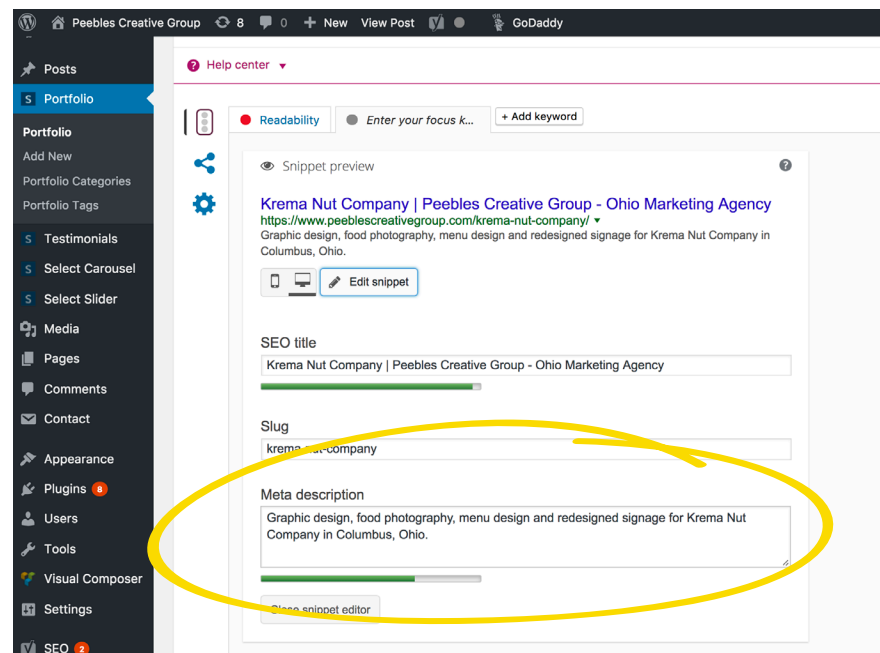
Peebles Creative Group 8 0 New View Post GoDaddy

Posts
Portfolio
Portfolio
Add New
Portfolio Categories
Portfolio Tags
Testimonials
Select Carousel
Select Slider
Media
Pages
Comments
Contact
Appearance
Plugins 6
Users
Tools
Visual Composer
Settings
SEO 2

Help center

Readability
Enter your focus k...
+ Add keyword

Snippet preview

Krema Nut Company | Peebles Creative Group - Ohio Marketing Agency
https://www.peeblescreativegroup.com/krema-nut-company/
Graphic design, food photography, menu design and redesigned signage for Krema Nut Company in Columbus, Ohio.

Edit snippet

SEO title
Krema Nut Company | Peebles Creative Group - Ohio Marketing Agency

Slug
krema-nut-company

Meta description
Graphic design, food photography, menu design and redesigned signage for Krema Nut Company in Columbus, Ohio.

Close snippet editor